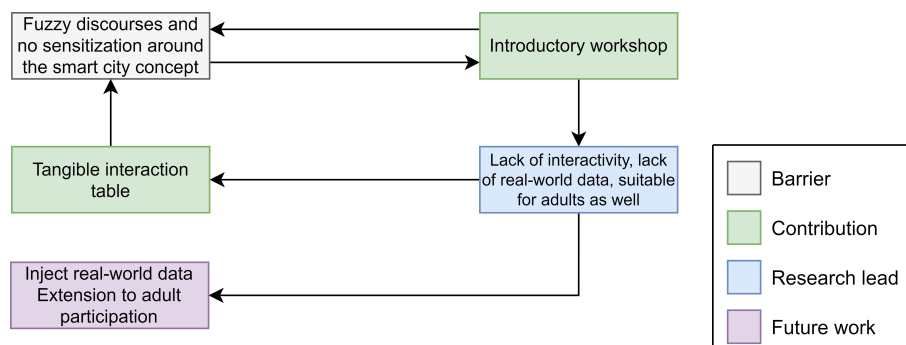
Fuzzy discourses and no sensitization around the smart city concept

Introductory workshop

Tangible interaction table

Lack of interactivity, lack of real-world data, suitable for adults as well

Inject real-world data
Extension to adult participation

Barrier

Contribution

Research lead

Future work